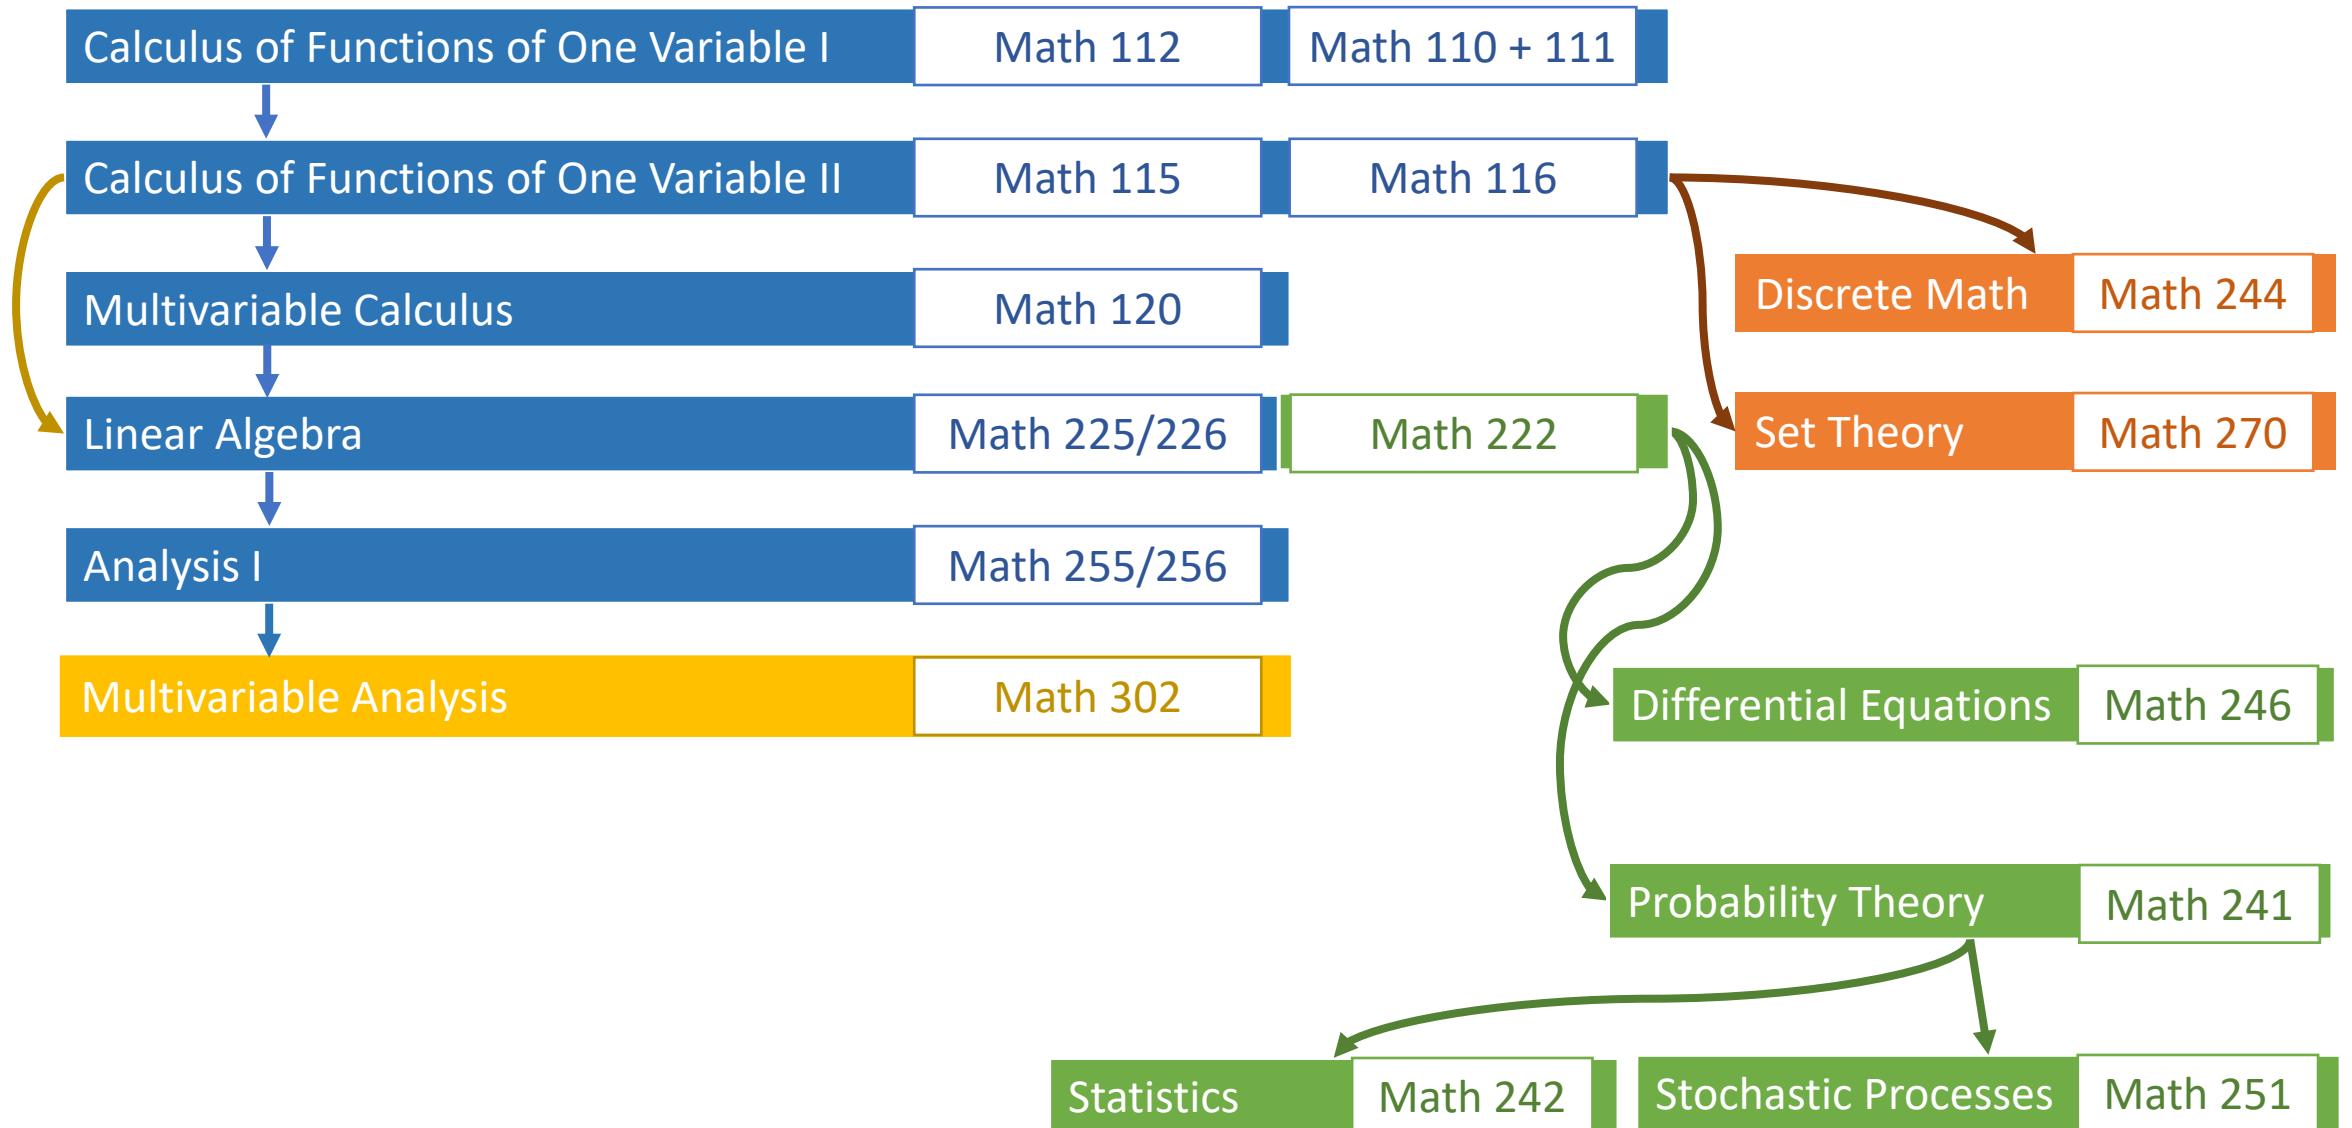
Calculus of Functions of One Variable I Math 112 Math 110 + 111

Calculus of Functions of One Variable II Math 115 Math 116

Discrete Math Math 244

Multivariable Calculus Math 120

Set Theory Math 270

Linear Algebra Math 225/226 Math 222

Analysis I Math 255/256

Multivariable Analysis Math 302

Differential Equations Math 246

Probability Theory Math 241

Statistics Math 242

Stochastic Processes Math 251